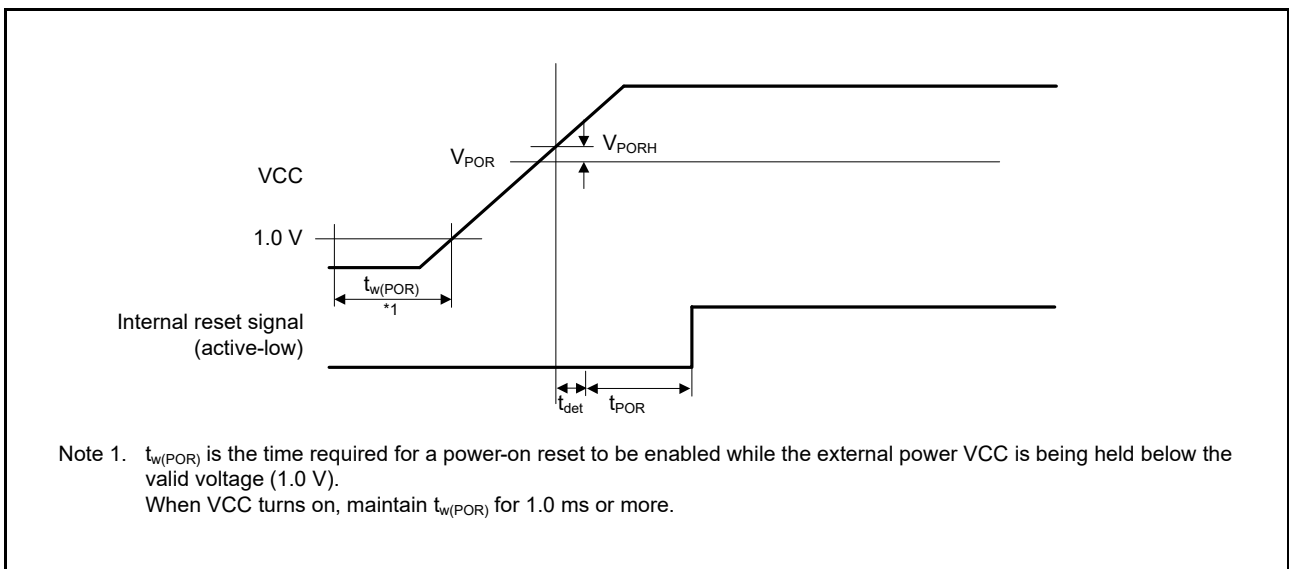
$V_{POR}$

$V_{PORH}$

VCC

1.0 V

$t_{w(POR)}$

*1

Internal reset signal (active-low)

$t_{det}$

$t_{POR}$

Note 1. $t_{w(POR)}$ is the time required for a power-on reset to be enabled while the external power VCC is being held below the valid voltage (1.0 V).
When VCC turns on, maintain $t_{w(POR)}$ for 1.0 ms or more.